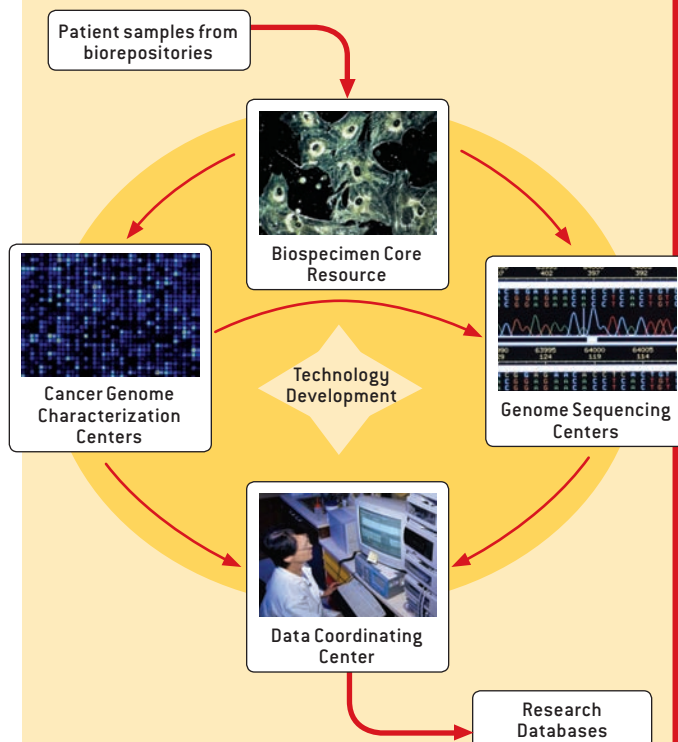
Patient samples from biorepositories

Biospecimen Core Resource

Cancer Genome Characterization Centers

Technology Development

Genome Sequencing Centers

Data Coordinating Center

Research Databases